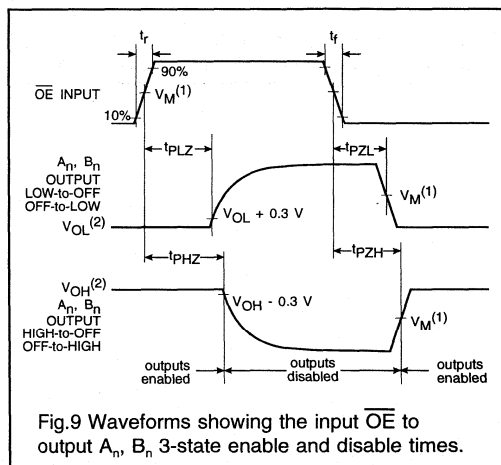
$t_r$

$t_f$

90%

$\overline{OE}$ INPUT

$V_M^{(1)}$

10%

$t_{PLZ}$

$t_{PZL}$

$A_n$, $B_n$ OUTPUT LOW-to-OFF OFF-to-LOW

$V_M^{(1)}$

$V_{OL}^{(2)}$

$V_{OL}$ + 0.3 V

$t_{PHZ}$

$t_{PZH}$

$V_{OH}^{(2)}$

$V_{OH}$ - 0.3 V

$A_n$, $B_n$ OUTPUT HIGH-to-OFF OFF-to-HIGH

$V_M^{(1)}$

outputs enabled

outputs disabled

outputs enabled

Fig.9 Waveforms showing the input $\overline{OE}$ to output $A_n$, $B_n$ 3-state enable and disable times.